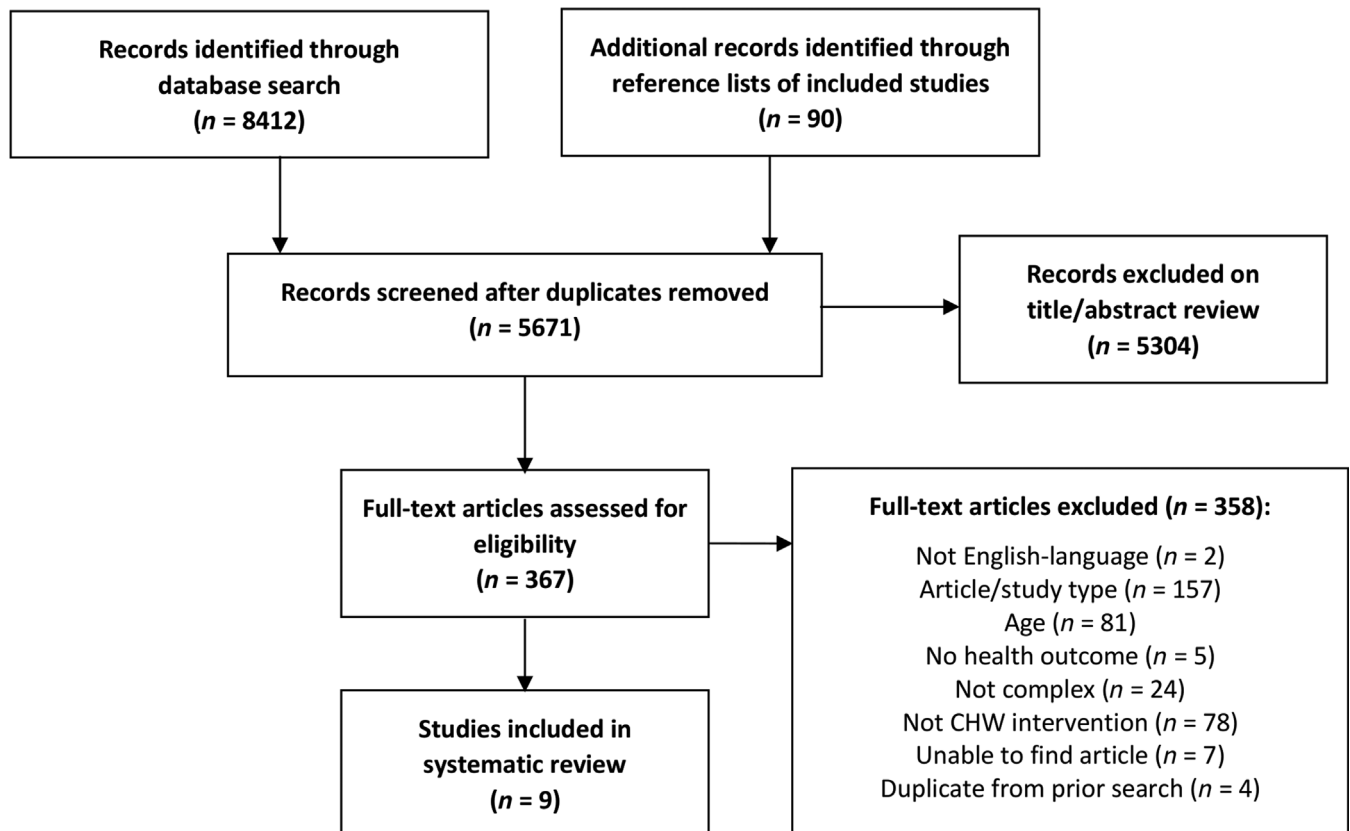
Records identified through database search ($n$ = 8412)

Additional records identified through reference lists of included studies ($n$ = 90)

Records screened after duplicates removed ($n$ = 5671)

Records excluded on title/abstract review ($n$ = 5304)

Full-text articles assessed for eligibility ($n$ = 367)

Full-text articles excluded ($n$ = 358):

Not English-language ($n$ = 2)
Article/study type ($n$ = 157)
Age ($n$ = 81)
No health outcome ($n$ = 5)
Not complex ($n$ = 24)
Not CHW intervention ($n$ = 78)
Unable to find article ($n$ = 7)
Duplicate from prior search ($n$ = 4)

Studies included in systematic review ($n$ = 9)